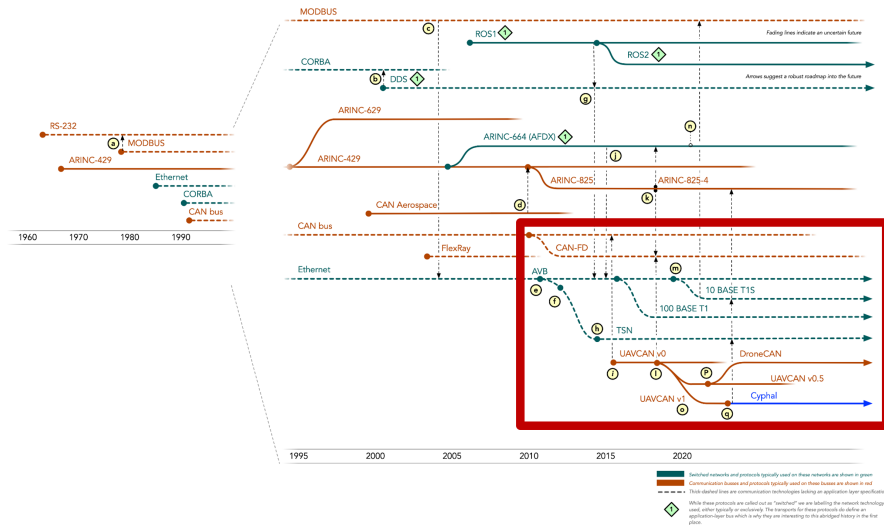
MODBUS

c

ROS1 1

Fading lines indicate an uncertain future

ROS2 1

CORBA

b DDS 1

Arrows suggest a robust roadmap into the future

g

ARINC-629

n

RS-232

a MODBUS

ARINC-664 (AFDX) 1

ARINC-429

ARINC-429

j

ARINC-825

ARINC-825-4

Ethernet

k

CORBA

d

CAN Aerospace

CAN bus

1960 1970 1980 1990

CAN bus

CAN-FD

FlexRay

Ethernet

m

AVB

e

10 BASE T1S

f

100 BASE T1

h

TSN

UAVCAN v0

DroneCAN

i

l

P

UAVCAN v0.5

UAVCAN v1

Cyphal

o

q

1995 2000 2005 2010 2015 2020

Switched networks and protocols typically used on these networks are shown in green

Communication busses and protocols typically used on these busses are shown in red

This dashed lines are communication technologies lacking an application layer specificatio

1 While these protocols are called out as "switched" we are labeling the network technology used, either typically or exclusively. The transports for these protocols do define an application-layer bus which is why they are interesting to this abridged history in the first place.